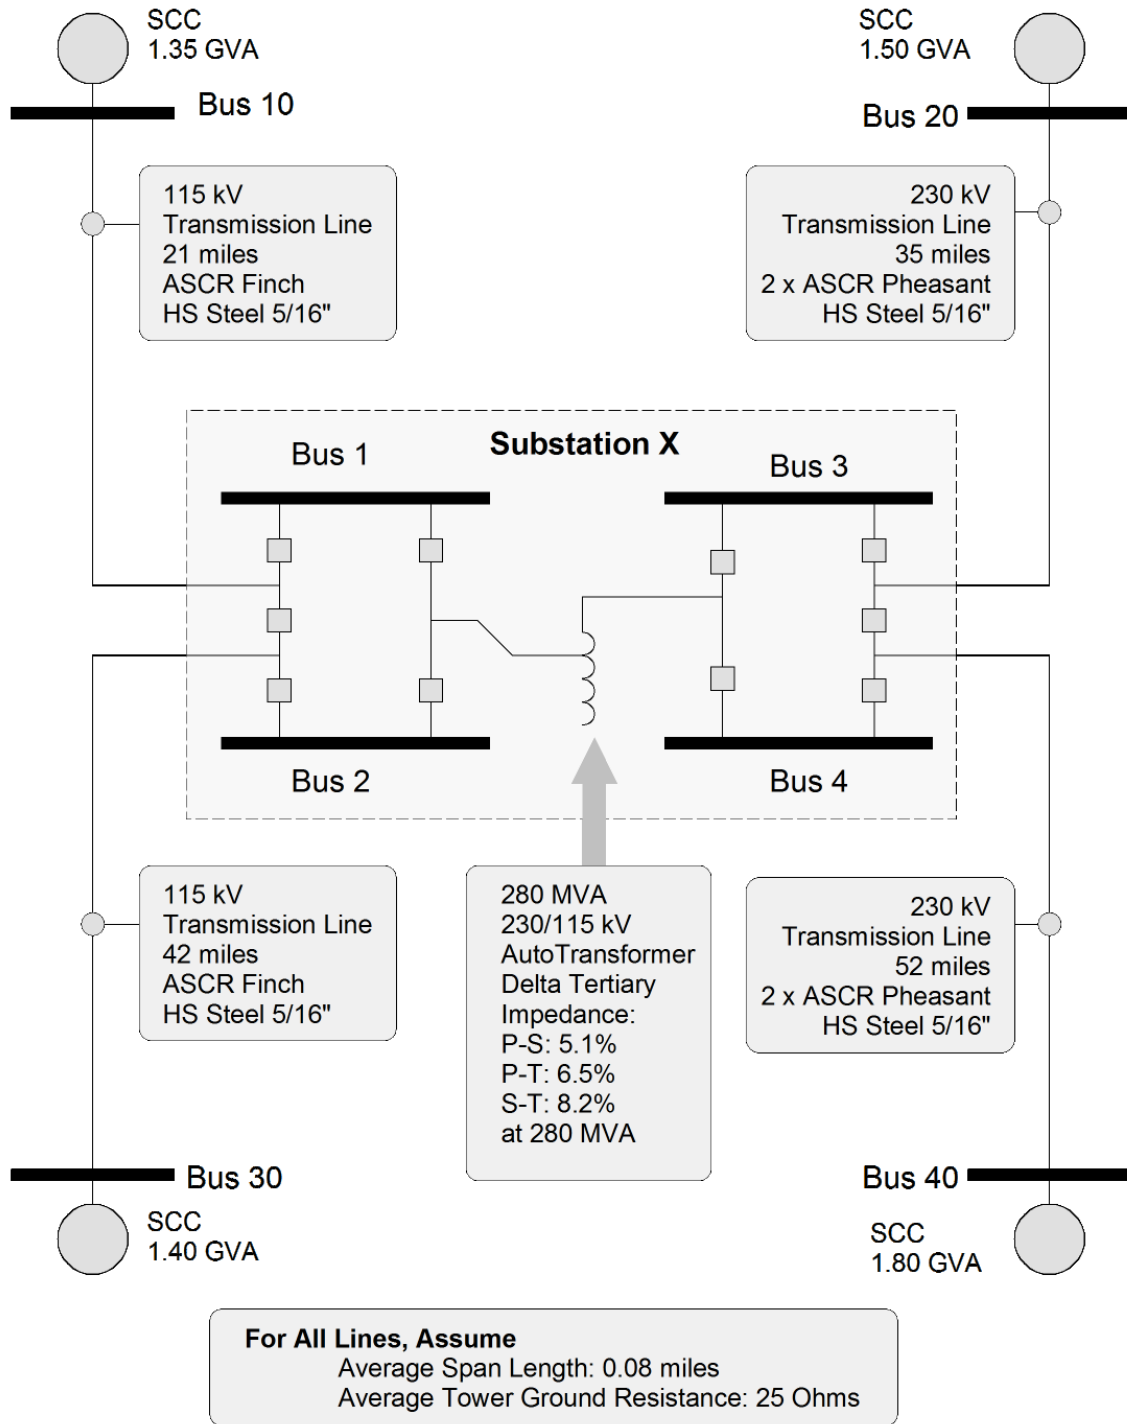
SCC
1.35 GVA

SCC
1.50 GVA

Bus 10

Bus 20

115 kV
Transmission Line
21 miles
ASCR Finch
HS Steel 5/16"

230 kV
Transmission Line
35 miles
2 x ASCR Pheasant
HS Steel 5/16"

Substation X

Bus 1

Bus 3

Bus 2

Bus 4

115 kV
Transmission Line
42 miles
ASCR Finch
HS Steel 5/16"

280 MVA
230/115 kV
AutoTransformer
Delta Tertiary
Impedance:
P-S: 5.1%
P-T: 6.5%
S-T: 8.2%
at 280 MVA

230 kV
Transmission Line
52 miles
2 x ASCR Pheasant
HS Steel 5/16"

Bus 30

Bus 40

SCC
1.40 GVA

SCC
1.80 GVA

For All Lines, Assume
Average Span Length: 0.08 miles
Average Tower Ground Resistance: 25 Ohms